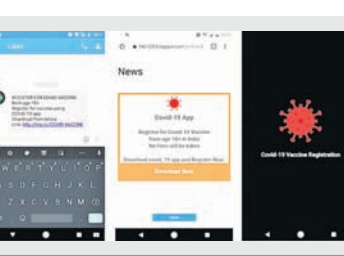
REGISTER FOR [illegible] VACCINE
Born age 18+
Register for vaccine using
COVID-19 app
Download from below
Link: http://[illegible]

Q W E R T Y U I O P
A S D F G H J K L
Z X C V B N M

News

Covid-19 App

Register for Covid-19 Vaccine
from age 18+ in India
No fees will be taken

Download covid-19 app and Register Now

Download Now

Covid-19 Vaccine Registration